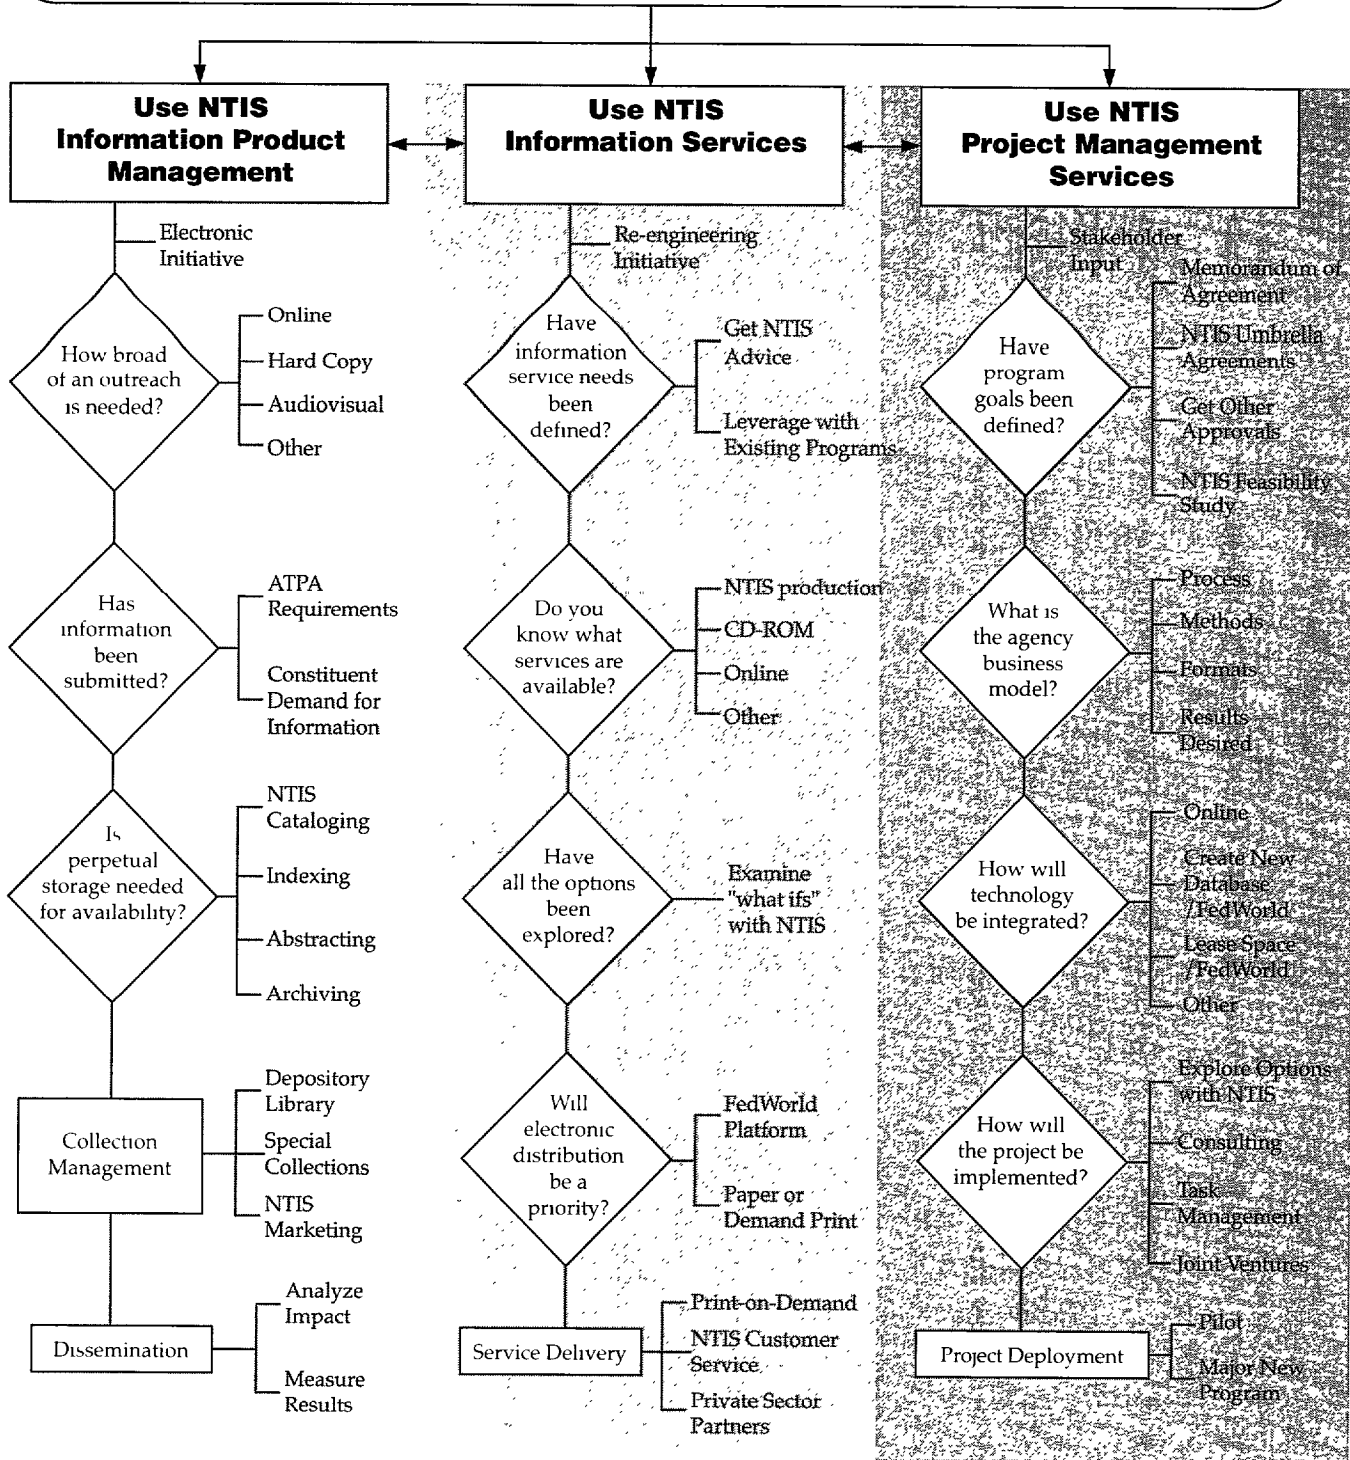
Use NTIS Information Product Management

Electronic Initiative

How broad of an outreach is needed?

Online
Hard Copy
Audiovisual
Other

Has information been submitted?

ATPA Requirements
Constituent Demand for Information

Is perpetual storage needed for availability?

NTIS Cataloging
Indexing
Abstracting
Archiving

Collection Management

Depository Library
Special Collections
NTIS Marketing

Dissemination

Analyze Impact
Measure Results

Use NTIS Information Services

Re-engineering Initiative

Have information service needs been defined?

Get NTIS Advice
Leverage with Existing Programs

Do you know what services are available?

NTIS production
CD-ROM
Online
Other

Have all the options been explored?

Examine "what ifs" with NTIS

Will electronic distribution be a priority?

FedWorld Platform
Paper or Demand Print

Service Delivery

Print-on-Demand
NTIS Customer Service
Private Sector Partners

Use NTIS Project Management Services

Stakeholder Input

Have program goals been defined?

Memorandum of Agreement
NTIS Umbrella Agreements
Get Other Approvals
NTIS Feasibility Study

What is the agency business model?

Process
Methods
Formats
Results Desired

How will technology be integrated?

Online
Create New Database /FedWorld
Lease Space /FedWorld
Other

How will the project be implemented?

Explore Options with NTIS
Consulting
Task Management
Joint Ventures

Project Deployment

Pilot
Major New Program